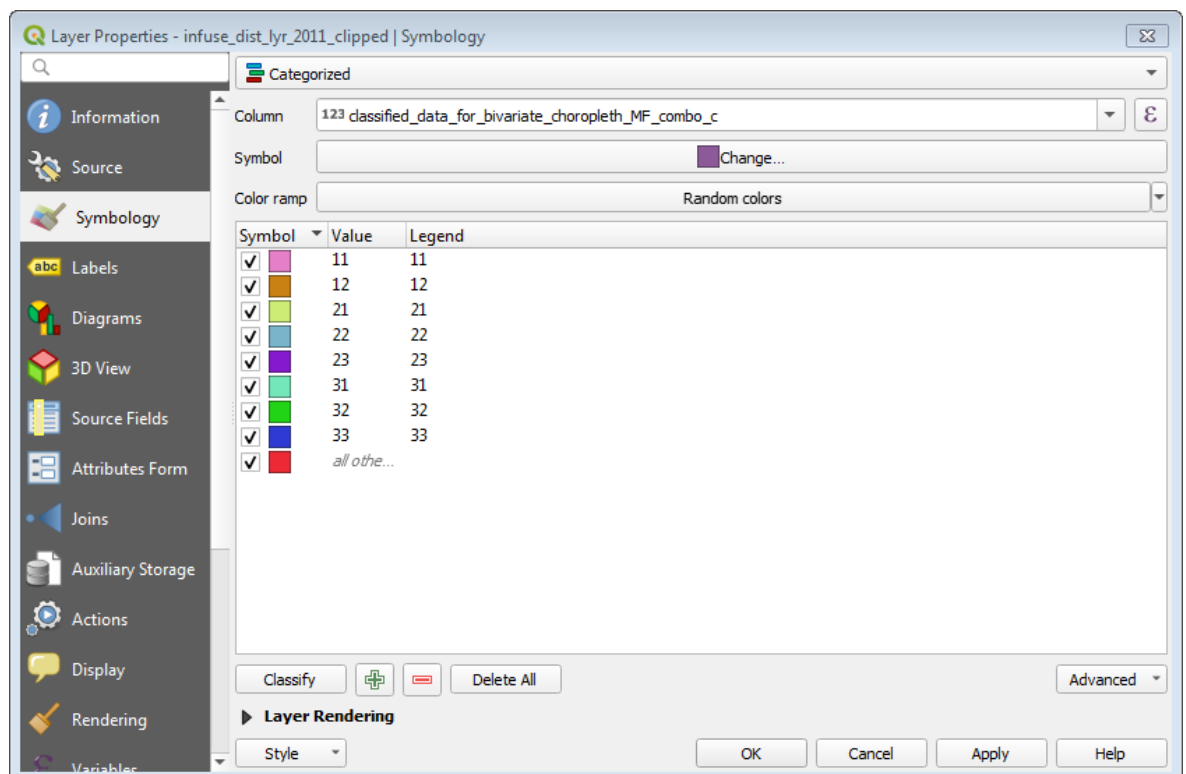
Layer Properties - infuse_dist_lyr_2011_clipped | Symbology

Information
Source
Symbology
Labels
Diagrams
3D View
Source Fields
Attributes Form
Joins
Auxiliary Storage
Actions
Display
Rendering
Variables

Categorized

Column 123 classified_data_for_bivariate_choropleth_MF_combo_c
Symbol Change...
Color ramp Random colors

| Symbol | Value | Legend |
|---|---|---|
| ✓ | 11 | 11 |
| ✓ | 12 | 12 |
| ✓ | 21 | 21 |
| ✓ | 22 | 22 |
| ✓ | 23 | 23 |
| ✓ | 31 | 31 |
| ✓ | 32 | 32 |
| ✓ | 33 | 33 |
| ✓ | all othe... | |

Classify Delete All Advanced

Layer Rendering

Style OK Cancel Apply Help